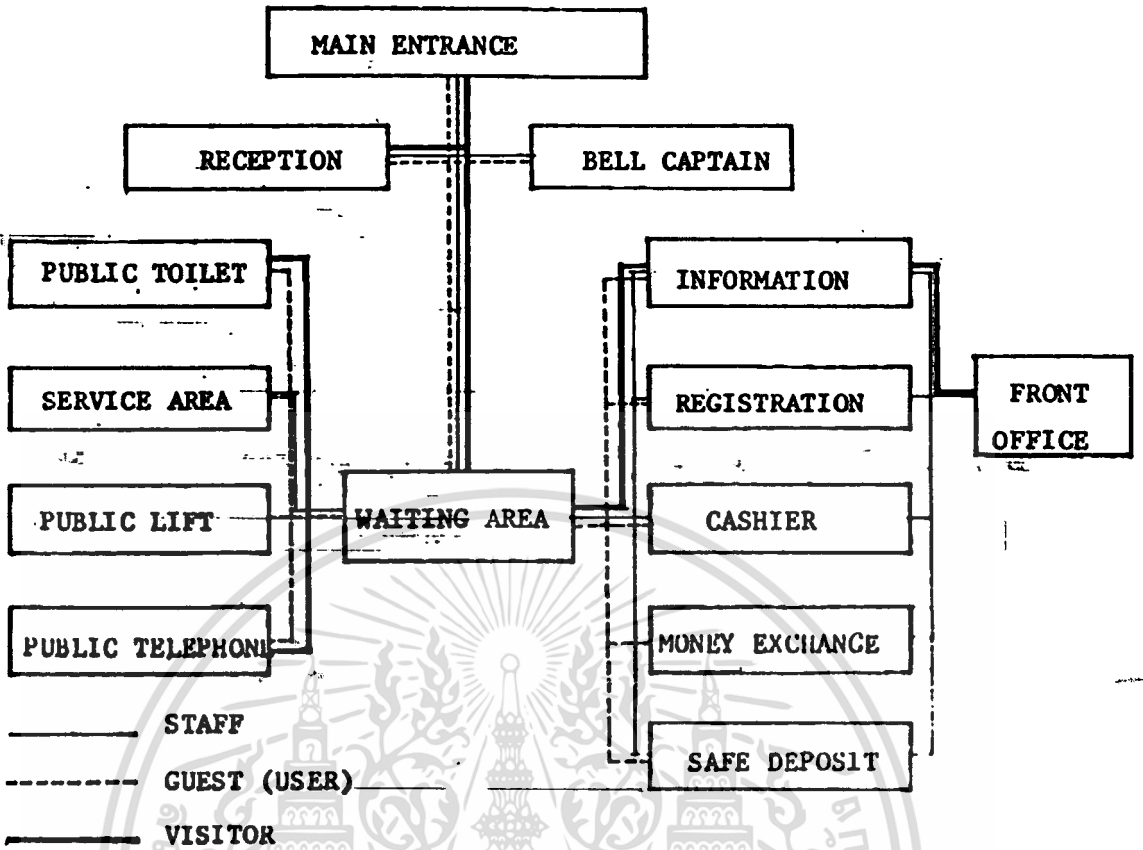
MAIN ENTRANCE

RECEPTION

BELL CAPTAIN

PUBLIC TOILET

SERVICE AREA

PUBLIC LIFT

PUBLIC TELEPHONE

WAITING AREA

INFORMATION

REGISTRATION

CASHIER

MONEY EXCHANGE

SAFE DEPOSIT

FRONT OFFICE

STAFF

GUEST (USER)

VISITOR